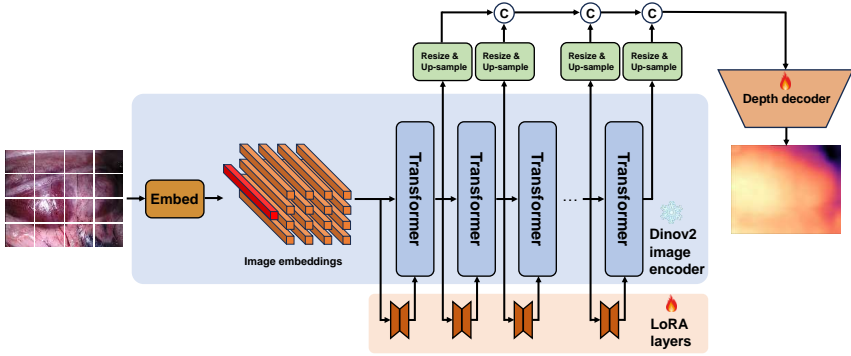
C C C

Resize & Up-sample

Resize & Up-sample

Resize & Up-sample

Resize & Up-sample

Depth decoder

Embed

Image embeddings

Transformer

Transformer

Transformer

...

Transformer

Dinov2 image encoder

LoRA layers